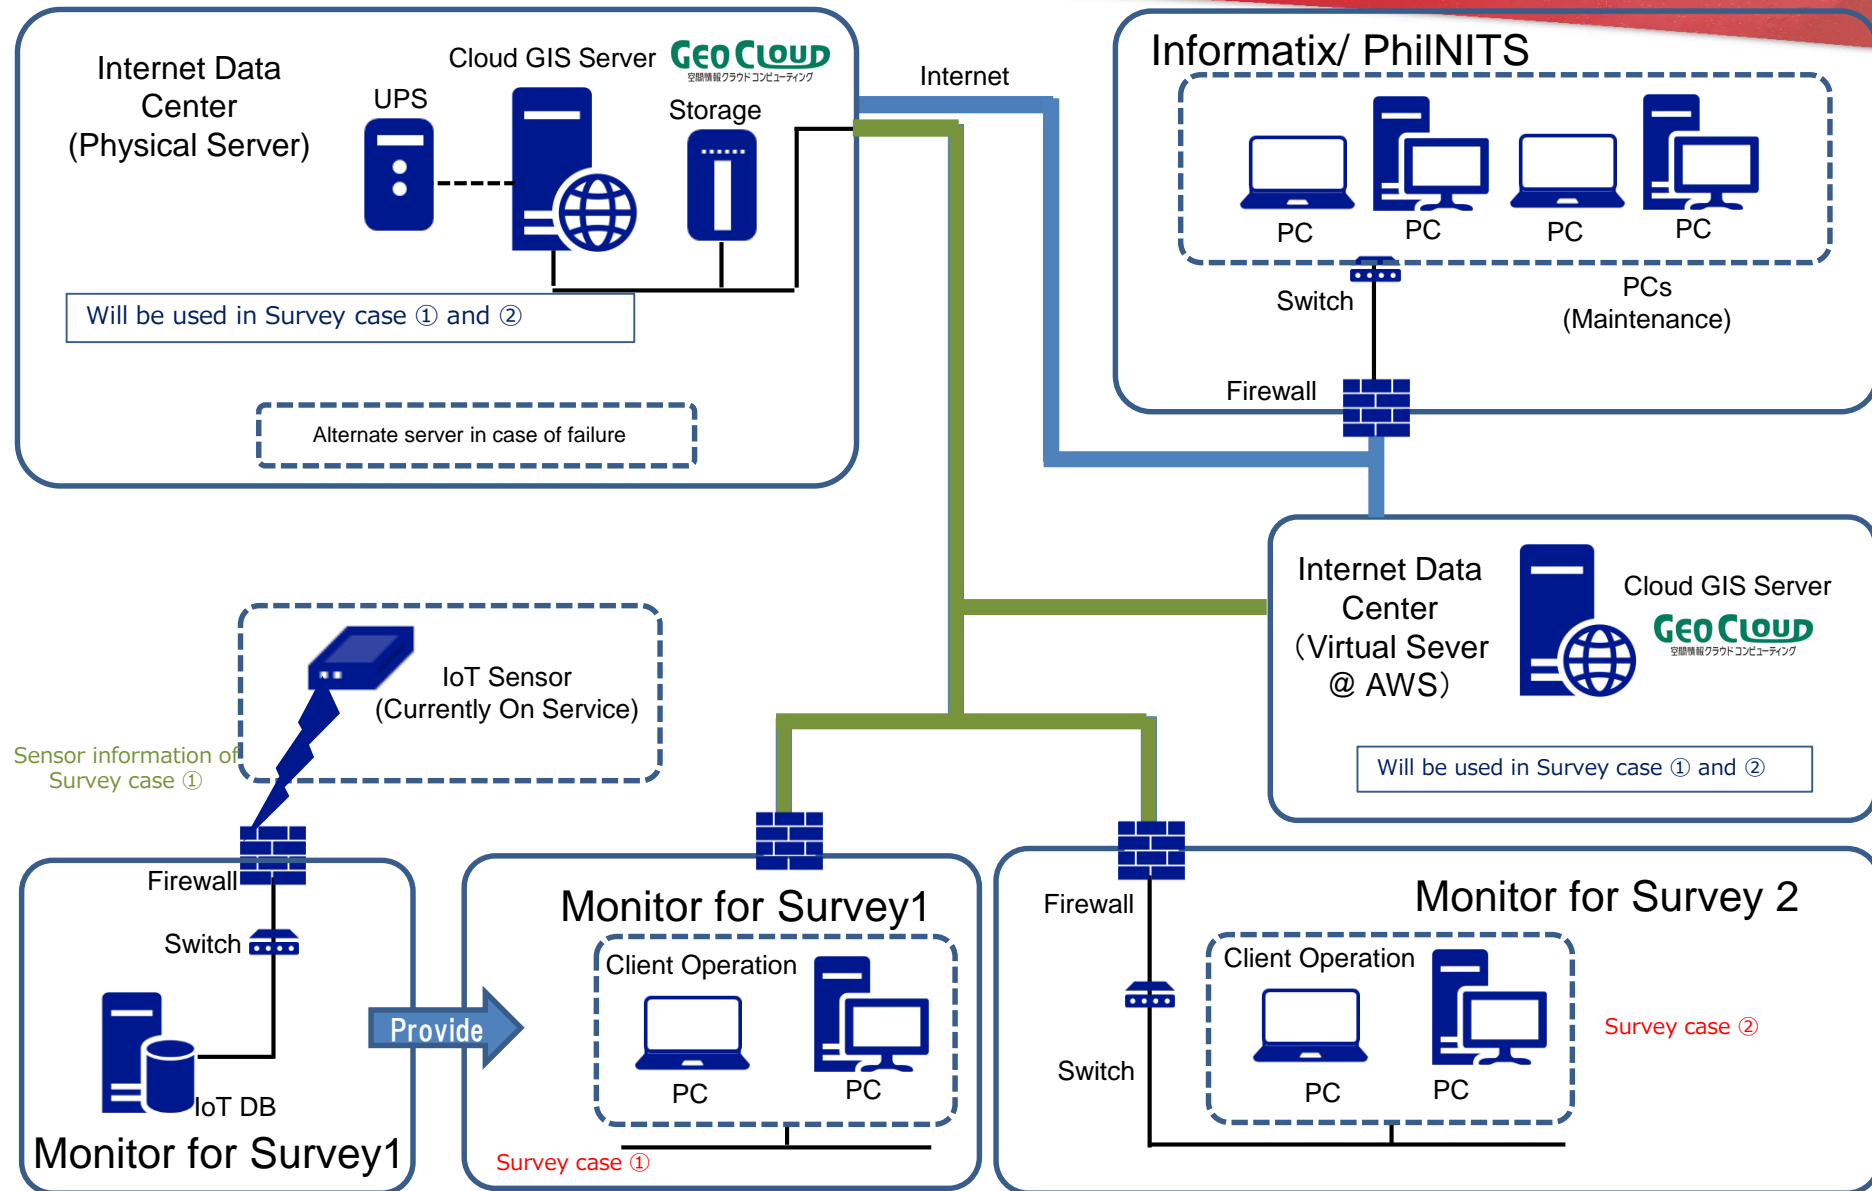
Internet Data Center (Physical Server)

UPS

Cloud GIS Server GEO CLOUD 空間情報クラウドコンピューティング

Storage

Will be used in Survey case ① and ②

Alternate server in case of failure

Internet

Informatix/ PhilNITS

PC PC PC PC

Switch

PCs (Maintenance)

Firewall

Internet Data Center (Virtual Sever @ AWS)

Cloud GIS Server GEO CLOUD 空間情報クラウドコンピューティング

Will be used in Survey case ① and ②

IoT Sensor (Currently On Service)

Sensor information of Survey case ①

Firewall

Switch

IoT DB

Monitor for Survey1

Provide

Monitor for Survey1

Client Operation

PC PC

Survey case ①

Firewall

Monitor for Survey 2

Client Operation

Switch

PC PC

Survey case ②